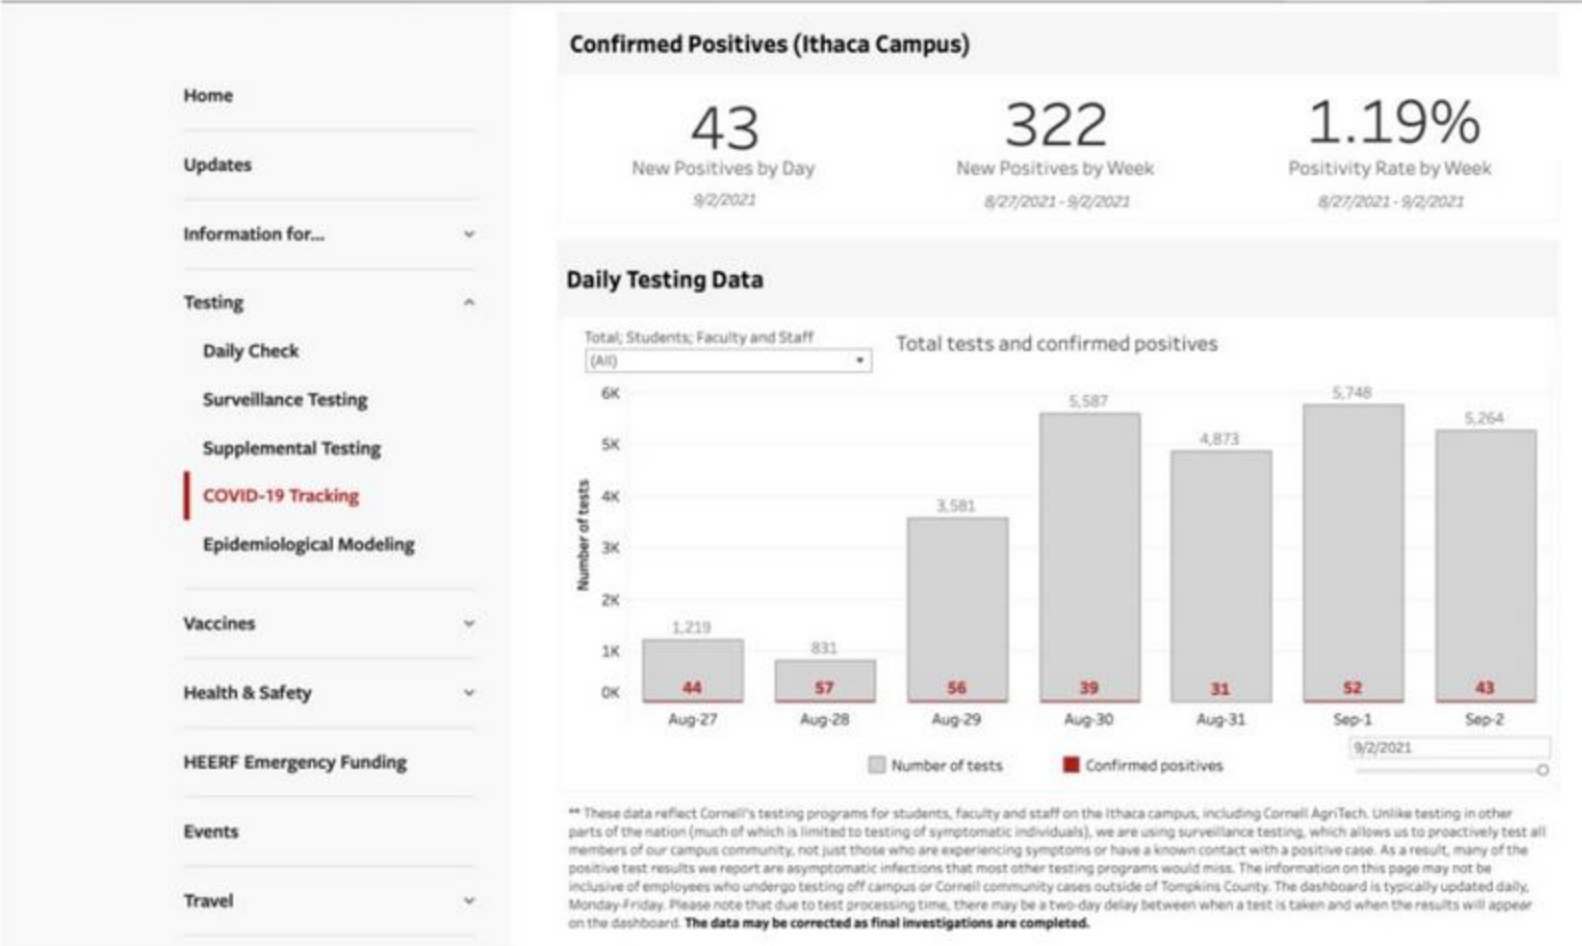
Home

Updates

Information for...

Testing

Daily Check

Surveillance Testing

Supplemental Testing

COVID-19 Tracking

Epidemiological Modeling

Vaccines

Health & Safety

HEERF Emergency Funding

Events

Travel

Confirmed Positives (Ithaca Campus)

43
New Positives by Day
9/2/2021

322
New Positives by Week
8/27/2021 - 9/2/2021

1.19%
Positivity Rate by Week
8/27/2021 - 9/2/2021

Daily Testing Data

Total; Students; Faculty and Staff
(All)

Total tests and confirmed positives

6K
5K
4K
3K
2K
1K
0K

Number of tests

| | Aug-27 | Aug-28 | Aug-29 | Aug-30 | Aug-31 | Sep-1 | Sep-2 |
|---|---|---|---|---|---|---|---|
| Number of tests | 1,219 | 831 | 3,581 | 5,587 | 4,873 | 5,748 | 5,264 |
| Confirmed positives | 44 | 57 | 56 | 39 | 31 | 52 | 43 |

9/2/2021

Number of tests    Confirmed positives

** These data reflect Cornell's testing programs for students, faculty and staff on the Ithaca campus, including Cornell AgriTech. Unlike testing in other parts of the nation (much of which is limited to testing of symptomatic individuals), we are using surveillance testing, which allows us to proactively test all members of our campus community, not just those who are experiencing symptoms or have a known contact with a positive case. As a result, many of the positive test results we report are asymptomatic infections that most other testing programs would miss. The information on this page may not be inclusive of employees who undergo testing off campus or Cornell community cases outside of Tompkins County. The dashboard is typically updated daily, Monday-Friday. Please note that due to test processing time, there may be a two-day delay between when a test is taken and when the results will appear on the dashboard. The data may be corrected as final investigations are completed.